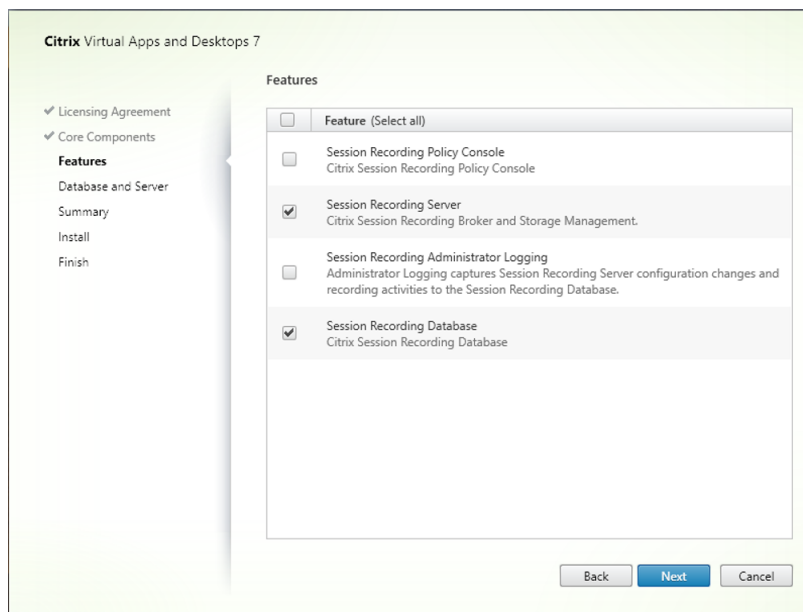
Citrix Virtual Apps and Desktops 7

Features

✔ Licensing Agreement
✔ Core Components
Features
Database and Server
Summary
Install
Finish

| | Feature (Select all) |
|---|---|
| ☐ | Session Recording Policy Console<br>Citrix Session Recording Policy Console |
| ☑ | Session Recording Server<br>Citrix Session Recording Broker and Storage Management. |
| ☐ | Session Recording Administrator Logging<br>Administrator Logging captures Session Recording Server configuration changes and recording activities to the Session Recording Database. |
| ☑ | Session Recording Database<br>Citrix Session Recording Database |

Back Next Cancel